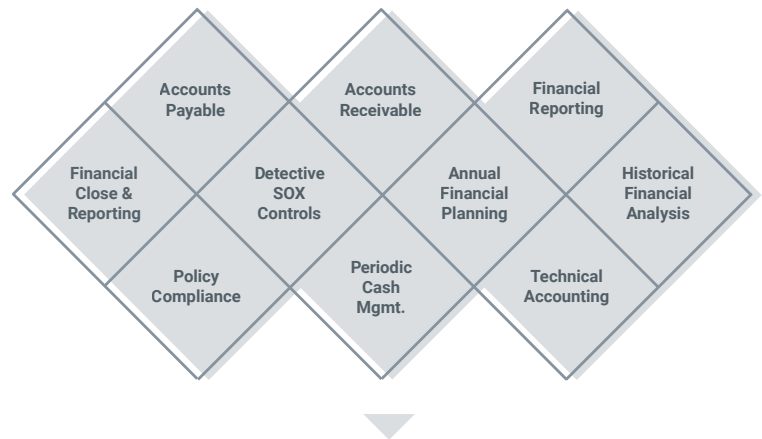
Accounts Payable

Accounts Receivable

Financial Reporting

Financial Close & Reporting

Detective SOX Controls

Annual Financial Planning

Historical Financial Analysis

Policy Compliance

Periodic Cash Mgmt.

Technical Accounting